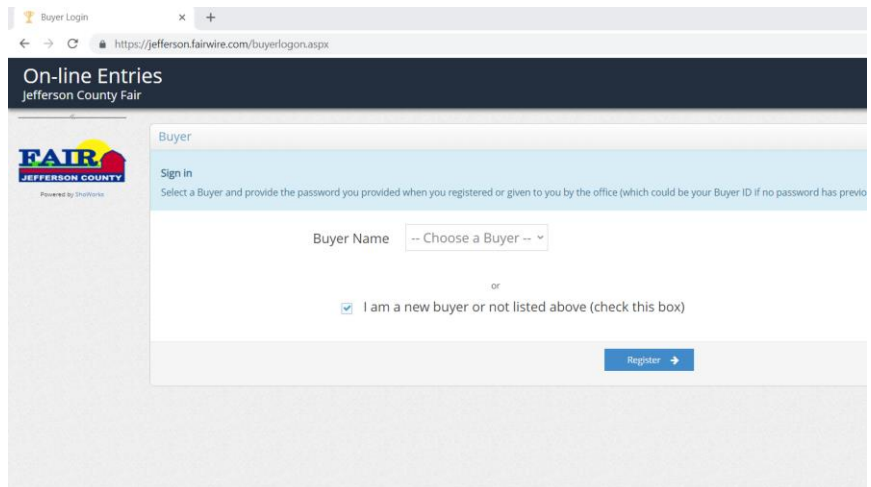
Buyer Login × +

https://jefferson.fairwire.com/buyerlogon.aspx

On-line Entries
Jefferson County Fair

FAIR
JEFFERSON COUNTY
Powered by ShoWorks

Buyer

Sign in
Select a Buyer and provide the password you provided when you registered or given to you by the office (which could be your Buyer ID if no password has previo

Buyer Name -- Choose a Buyer --

or

I am a new buyer or not listed above (check this box)

Register